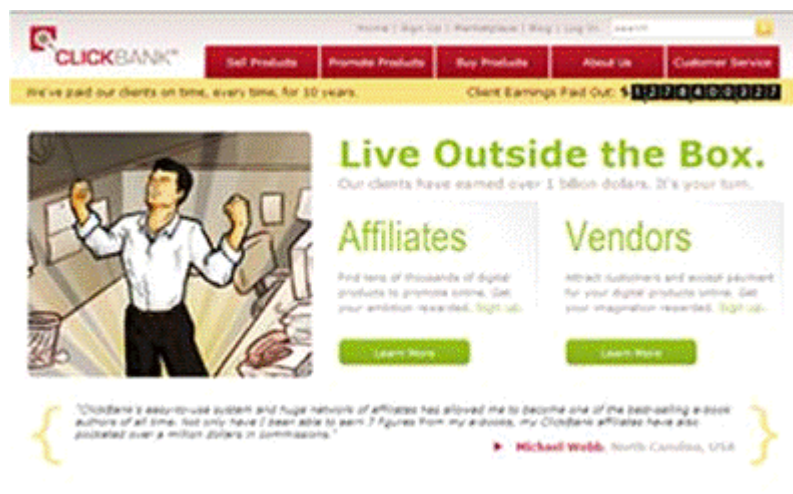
CLICKBANK

Home | Sign Up | Marketplace | Blog | Log In

Search

Sell Products | Promote Products | Buy Products | About Us | Customer Service

We've paid our clients on time, every time, for 10 years.

Client Earnings Paid Out: $1278400327

Live Outside the Box.

Our clients have earned over 1 billion dollars. It's your turn.

Affiliates

Find tens of thousands of digital products to promote online. Get your ambition rewarded. Sign up.

Learn More

Vendors

Attract customers and accept payment for your digital products online. Get your imagination rewarded. Sign up.

Learn More

"ClickBank's easy-to-use system and huge network of affiliates has allowed me to become one of the best-selling e-book authors of all time. Not only have I been able to earn 7 figures from my e-books, my ClickBank affiliates have also pocketed over a million dollars in commissions."

Michael Webb, North Carolina, USA